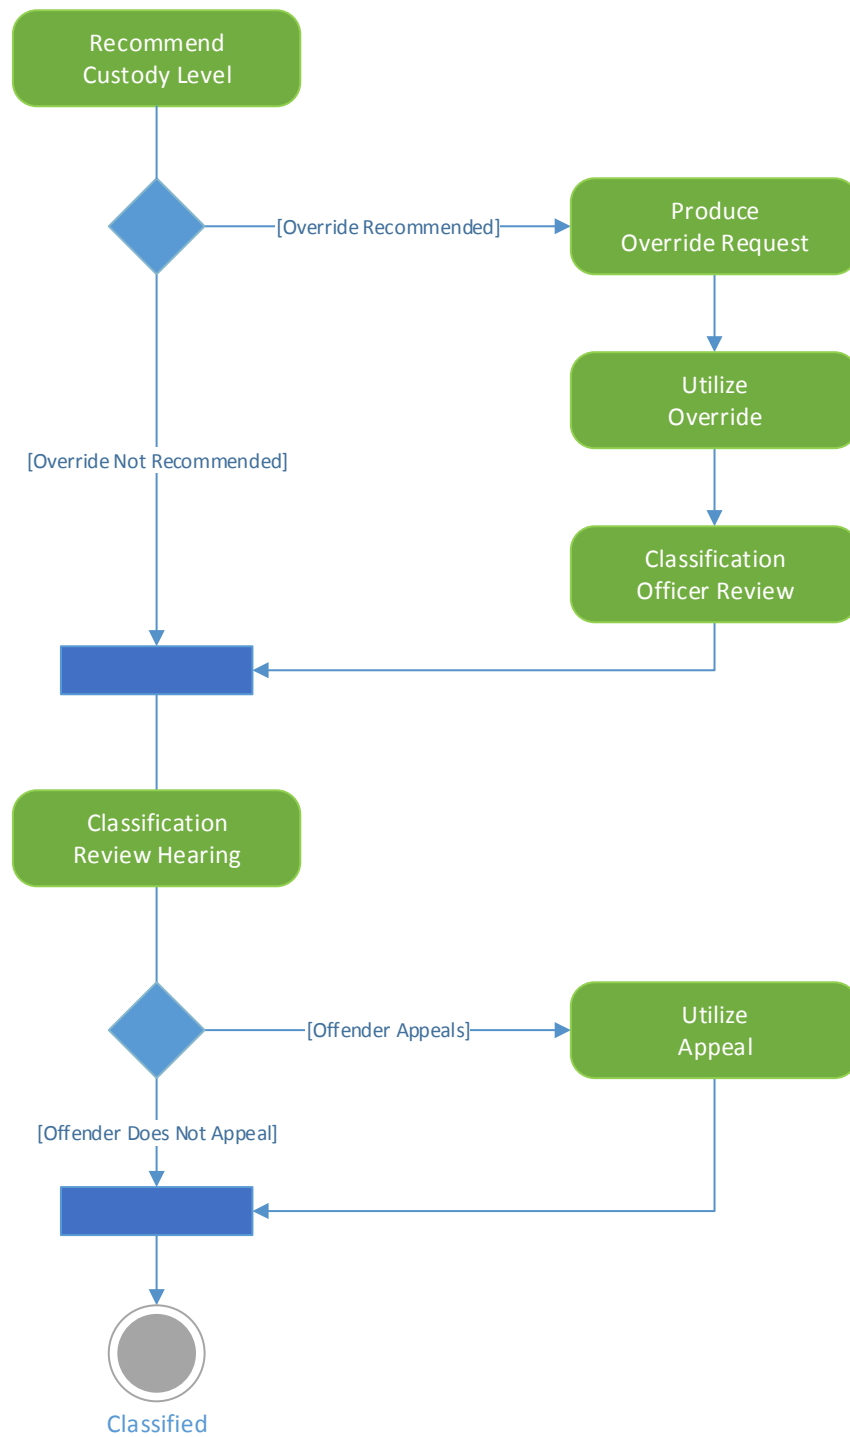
Recommend Custody Level

[Override Recommended]

Produce Override Request

Utilize Override

[Override Not Recommended]

Classification Officer Review

Classification Review Hearing

[Offender Appeals]

Utilize Appeal

[Offender Does Not Appeal]

Classified